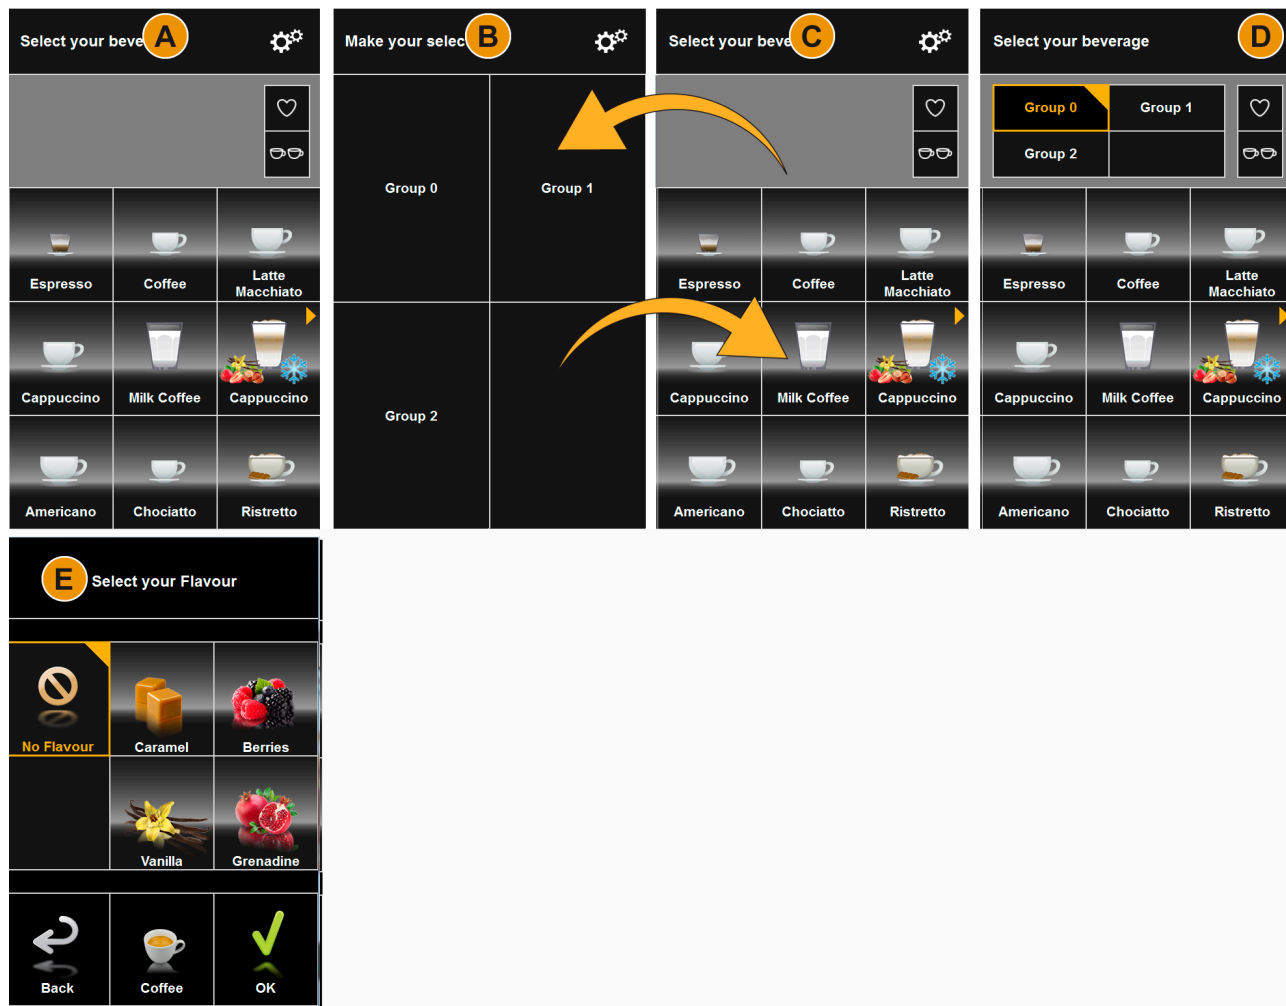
Select your beve A

Espresso
Coffee
Latte Macchiato
Cappuccino
Milk Coffee
Cappuccino
Americano
Chociatto
Ristretto

Make your selec B

Group 0
Group 1
Group 2

Select your beve C

Espresso
Coffee
Latte Macchiato
Cappuccino
Milk Coffee
Cappuccino
Americano
Chociatto
Ristretto

Select your beverage D

Group 0
Group 1
Group 2

Espresso
Coffee
Latte Macchiato
Cappuccino
Milk Coffee
Cappuccino
Americano
Chociatto
Ristretto

E Select your Flavour

No Flavour
Caramel
Berries
Vanilla
Grenadine

Back
Coffee
OK